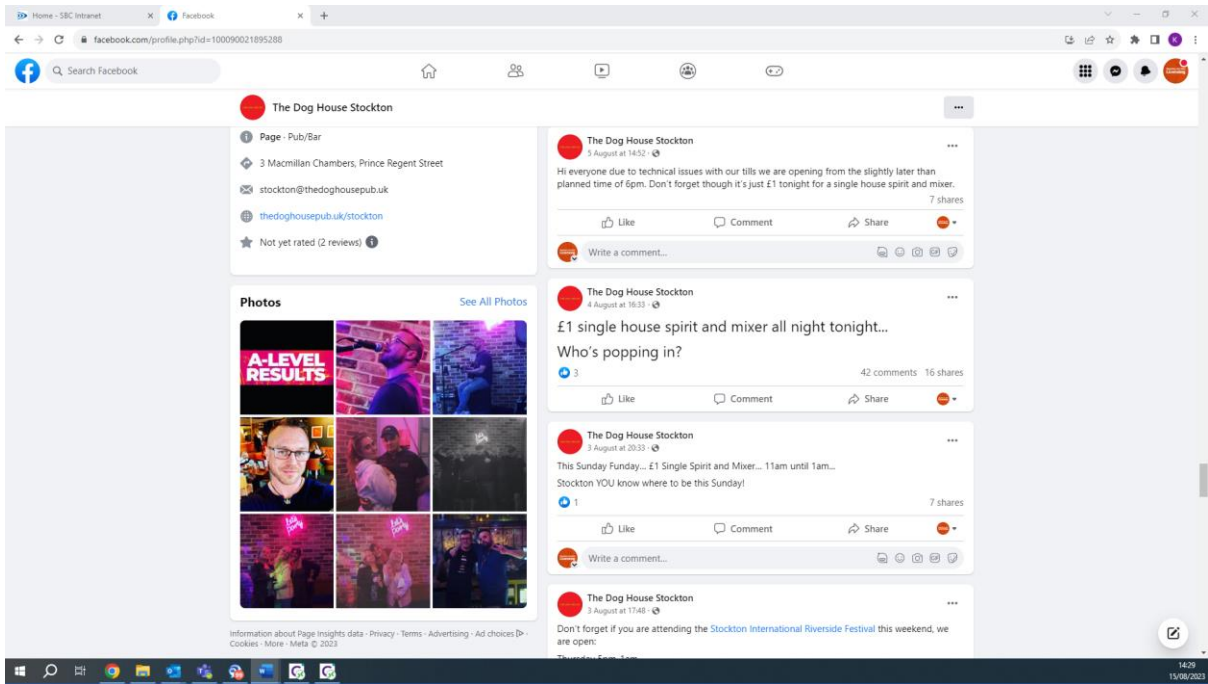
Home - SBC Intranet
Facebook
facebook.com/profile.php?id=100090021895288

Search Facebook

The Dog House Stockton

Page · Pub/Bar
3 Macmillan Chambers, Prince Regent Street
stockton@thedoghousepub.uk
thedoghousepub.uk/stockton
Not yet rated (2 reviews)

Photos
See All Photos

A-LEVEL RESULTS

Information about Page Insights data · Privacy · Terms · Advertising · Ad choices · Cookies · More · Meta © 2023

The Dog House Stockton
5 August at 14:52
Hi everyone due to technical issues with our tills we are opening from the slightly later than planned time of 6pm. Don't forget though it's just £1 tonight for a single house spirit and mixer.
7 shares
Like Comment Share
Write a comment...

The Dog House Stockton
4 August at 16:33
£1 single house spirit and mixer all night tonight...
Who's popping in?
3
42 comments 16 shares
Like Comment Share

The Dog House Stockton
3 August at 20:33
This Sunday Funday... £1 Single Spirit and Mixer... 11am until 1am...
Stockton YOU know where to be this Sunday!
1
7 shares
Like Comment Share
Write a comment...

The Dog House Stockton
3 August at 17:48
Don't forget if you are attending the Stockton International Riverside Festival this weekend, we are open:
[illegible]

14:29
15/08/2023